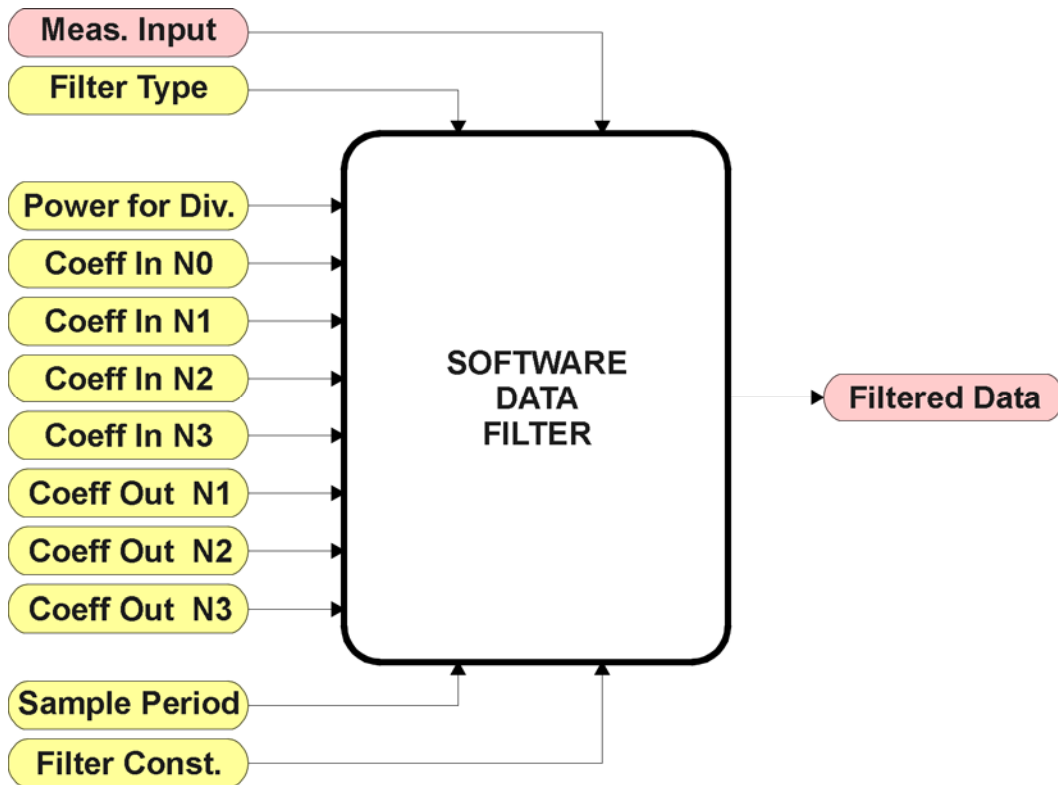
Meas. Input

Filter Type

Power for Div.

Coeff In N0

Coeff In N1

Coeff In N2

Coeff In N3

Coeff Out N1

Coeff Out N2

Coeff Out N3

SOFTWARE DATA FILTER

Filtered Data

Sample Period

Filter Const.